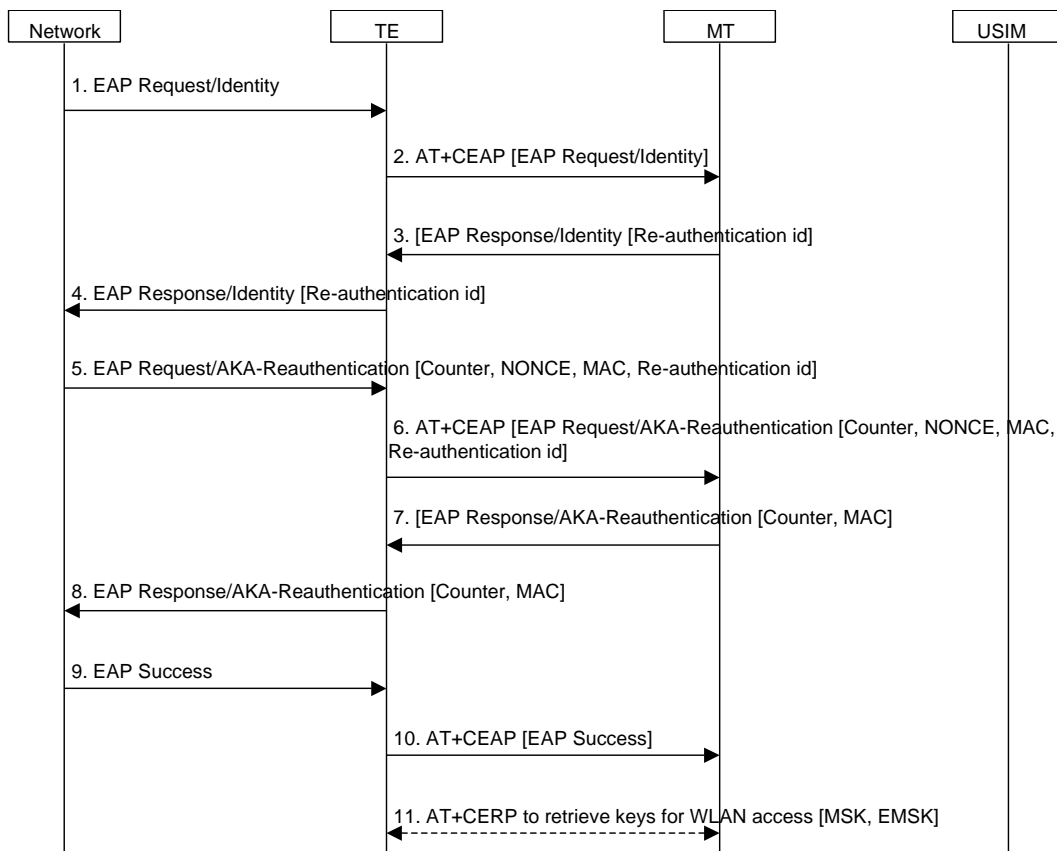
Network

TE

MT

USIM

1. EAP Request/Identity

2. AT+CEAP [EAP Request/Identity]

3. [EAP Response/Identity [Re-authentication id]

4. EAP Response/Identity [Re-authentication id]

5. EAP Request/AKA-Reauthentication [Counter, NONCE, MAC, Re-authentication id]

6. AT+CEAP [EAP Request/AKA-Reauthentication [Counter, NONCE, MAC, Re-authentication id]

7. [EAP Response/AKA-Reauthentication [Counter, MAC]

8. EAP Response/AKA-Reauthentication [Counter, MAC]

9. EAP Success

10. AT+CEAP [EAP Success]

11. AT+CERP to retrieve keys for WLAN access [MSK, EMSK]